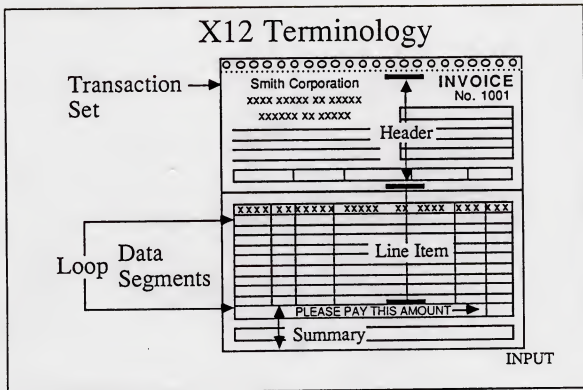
X12 Terminology

Transaction Set

Smith Corporation
xxxx xxxxx xx xxxxx
xxxxxx xx xxxxx

INVOICE
No. 1001

Header

xxxx xx xxxxx xxxxx xx xxxx xxx xxx

Loop

Data Segments

Line Item

PLEASE PAY THIS AMOUNT

Summary

INPUT